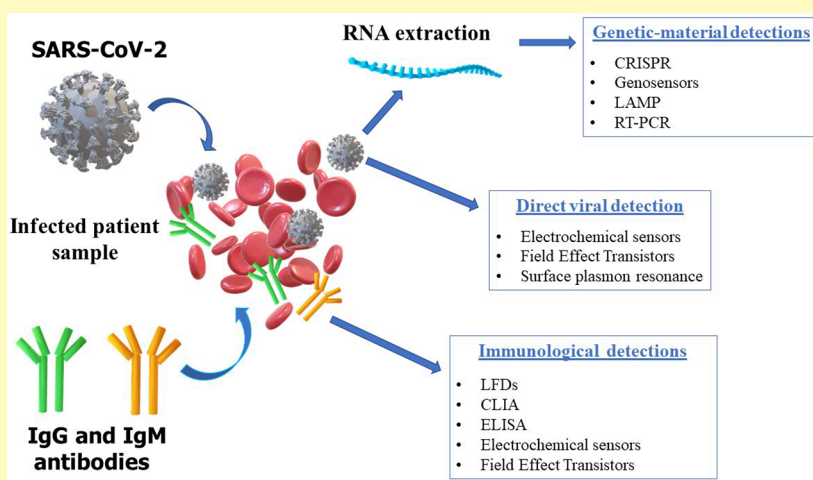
SARS-CoV-2

RNA extraction

Genetic-material detections

- CRISPR
- Genosensors
- LAMP
- RT-PCR

Infected patient sample

Direct viral detection

- Electrochemical sensors
- Field Effect Transistors
- Surface plasmon resonance

Immunological detections

- LFDs
- CLIA
- ELISA
- Electrochemical sensors
- Field Effect Transistors

IgG and IgM antibodies